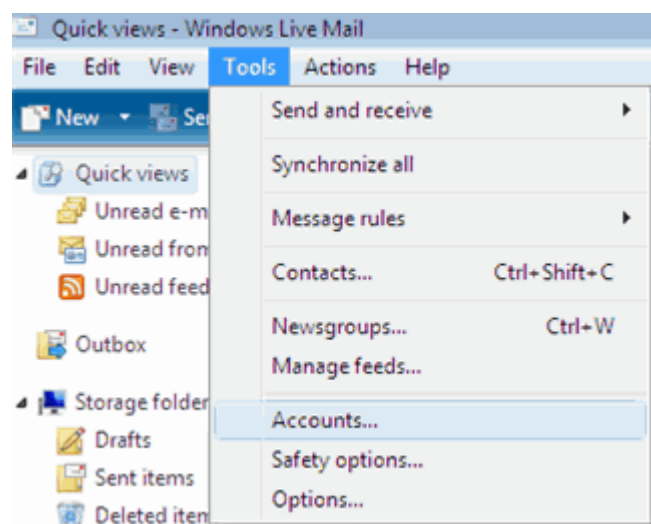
Quick views - Windows Live Mail

File Edit View Tools Actions Help

New Se

Quick views
Unread e-m
Unread from
Unread feed

Outbox

Storage folder
Drafts
Sent items
Deleted item

Send and receive
Synchronize all
Message rules
Contacts... Ctrl+Shift+C
Newsgroups... Ctrl+W
Manage feeds...
Accounts...
Safety options...
Options...